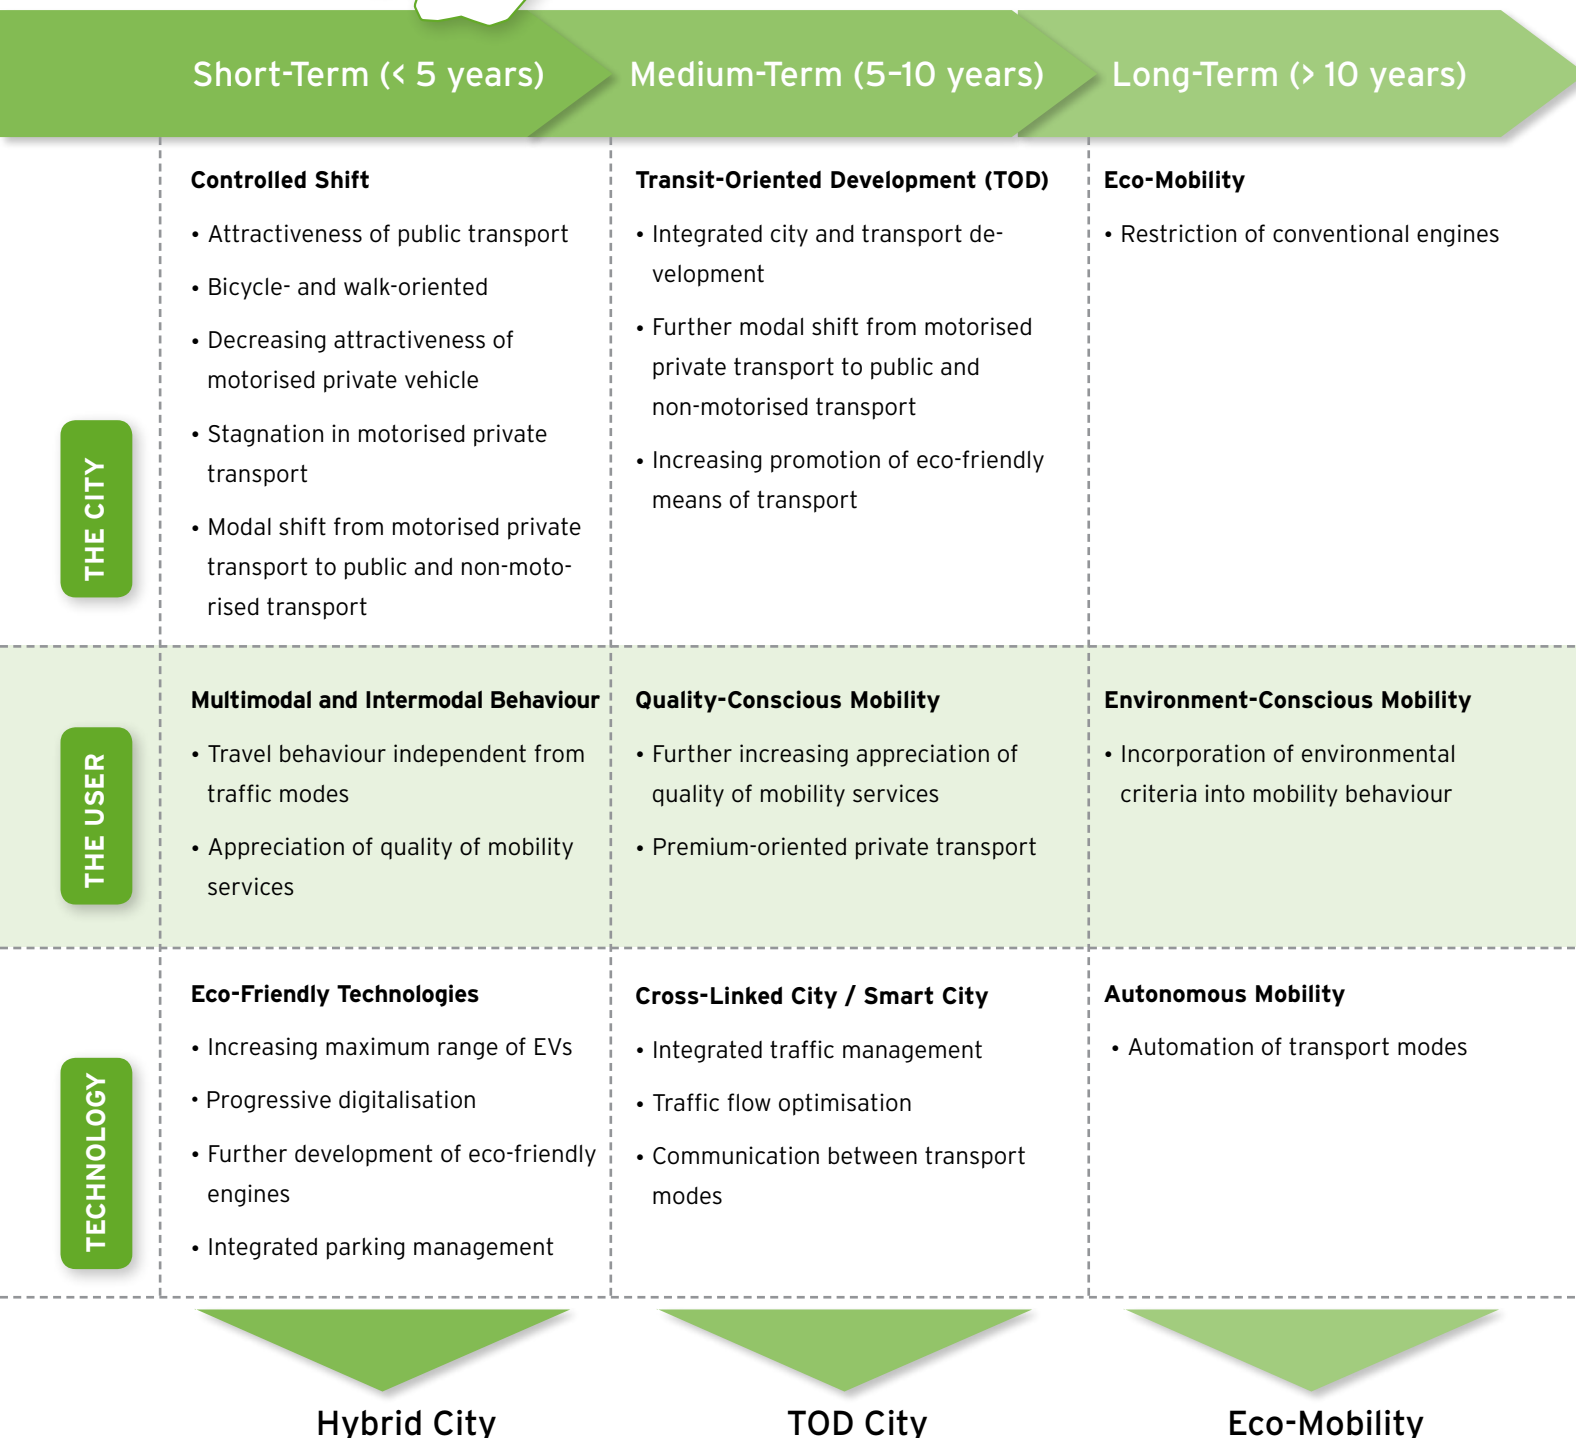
|  | Short-Term (< 5 years) | Medium-Term (5–10 years) | Long-Term (> 10 years) |
|---|---|---|---|
| THE CITY | **Controlled Shift**<br>• Attractiveness of public transport<br>• Bicycle- and walk-oriented<br>• Decreasing attractiveness of motorised private vehicle<br>• Stagnation in motorised private transport<br>• Modal shift from motorised private transport to public and non-motorised transport | **Transit-Oriented Development (TOD)**<br>• Integrated city and transport development<br>• Further modal shift from motorised private transport to public and non-motorised transport<br>• Increasing promotion of eco-friendly means of transport | **Eco-Mobility**<br>• Restriction of conventional engines |
| THE USER | **Multimodal and Intermodal Behaviour**<br>• Travel behaviour independent from traffic modes<br>• Appreciation of quality of mobility services | **Quality-Conscious Mobility**<br>• Further increasing appreciation of quality of mobility services<br>• Premium-oriented private transport | **Environment-Conscious Mobility**<br>• Incorporation of environmental criteria into mobility behaviour |
| TECHNOLOGY | **Eco-Friendly Technologies**<br>• Increasing maximum range of EVs<br>• Progressive digitalisation<br>• Further development of eco-friendly engines<br>• Integrated parking management | **Cross-Linked City / Smart City**<br>• Integrated traffic management<br>• Traffic flow optimisation<br>• Communication between transport modes | **Autonomous Mobility**<br>• Automation of transport modes |

Hybrid City

TOD City

Eco-Mobility